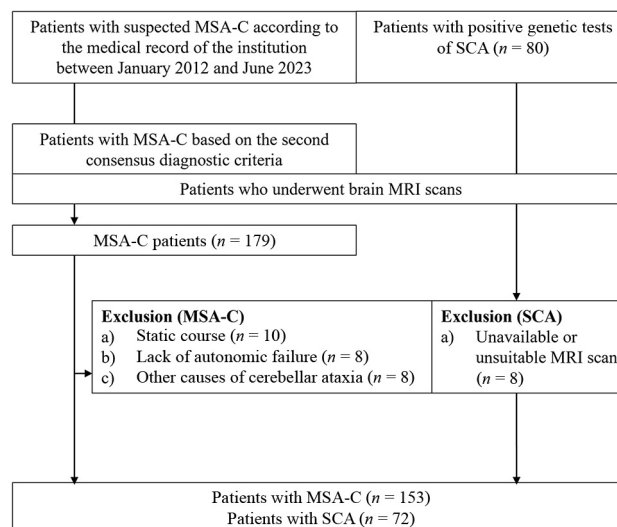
Patients with suspected MSA-C according to the medical record of the institution between January 2012 and June 2023

Patients with positive genetic tests of SCA ($n$ = 80)

Patients with MSA-C based on the second consensus diagnostic criteria

Patients who underwent brain MRI scans

MSA-C patients ($n$ = 179)

**Exclusion (MSA-C)**
a) Static course ($n$ = 10)
b) Lack of autonomic failure ($n$ = 8)
c) Other causes of cerebellar ataxia ($n$ = 8)

**Exclusion (SCA)**
a) Unavailable or unsuitable MRI scan ($n$ = 8)

Patients with MSA-C ($n$ = 153)
Patients with SCA ($n$ = 72)